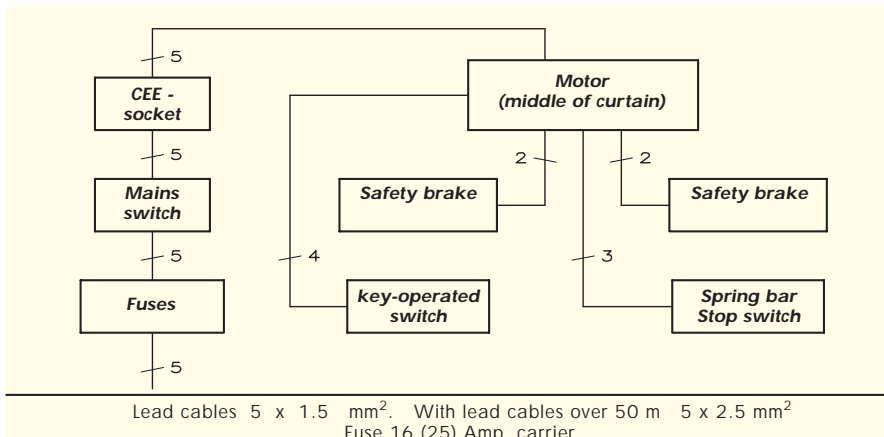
5

CEE - socket

5

Mains switch

5

Fuses

5

Motor (middle of curtain)

4

2

2

Safety brake

Safety brake

3

key-operated switch

Spring bar Stop switch

Lead cables 5 x 1.5 mm$^2$. With lead cables over 50 m 5 x 2.5 mm$^2$
Fuse 16 (25) Amp. carrier